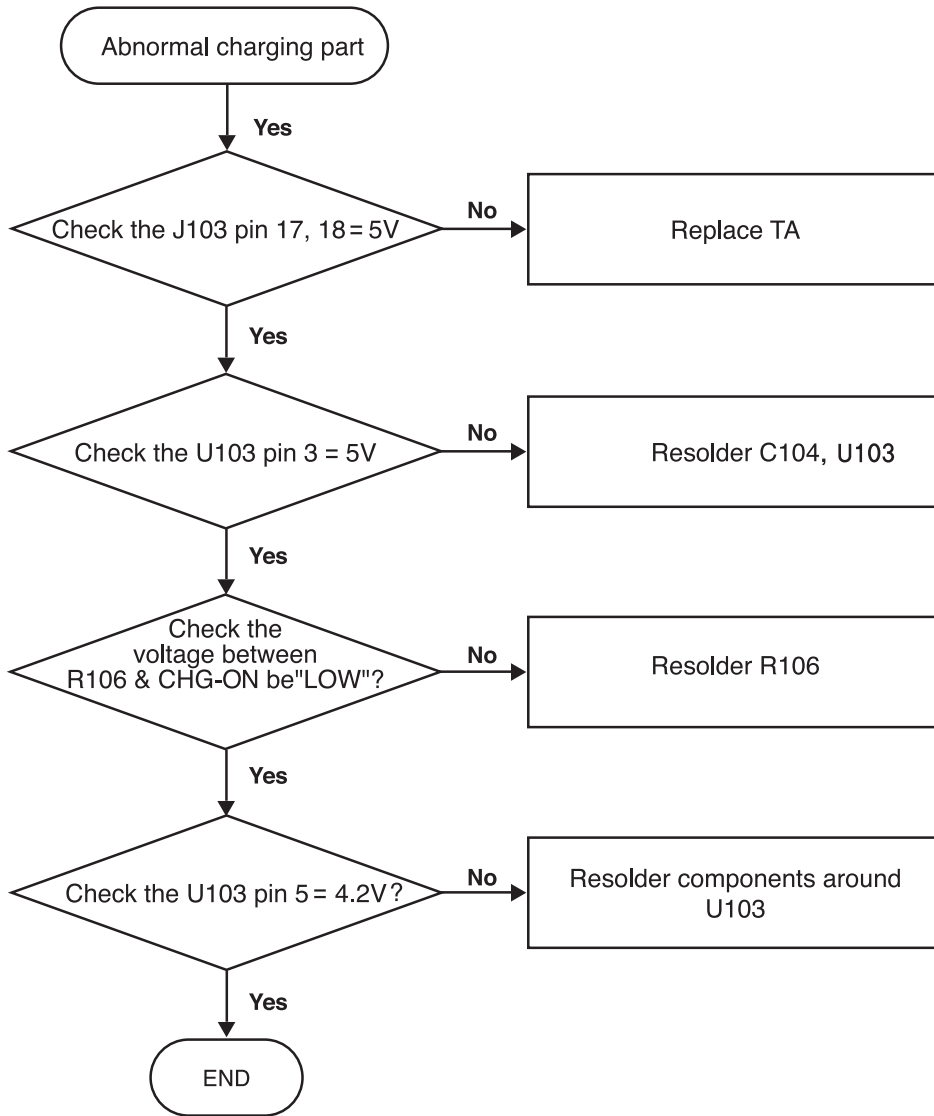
Abnormal charging part

Yes

Check the J103 pin 17, 18 = 5V

No

Replace TA

Yes

Check the U103 pin 3 = 5V

No

Resolder C104, U103

Yes

Check the voltage between R106 & CHG-ON be"LOW"?

No

Resolder R106

Yes

Check the U103 pin 5 = 4.2V?

No

Resolder components around U103

Yes

END